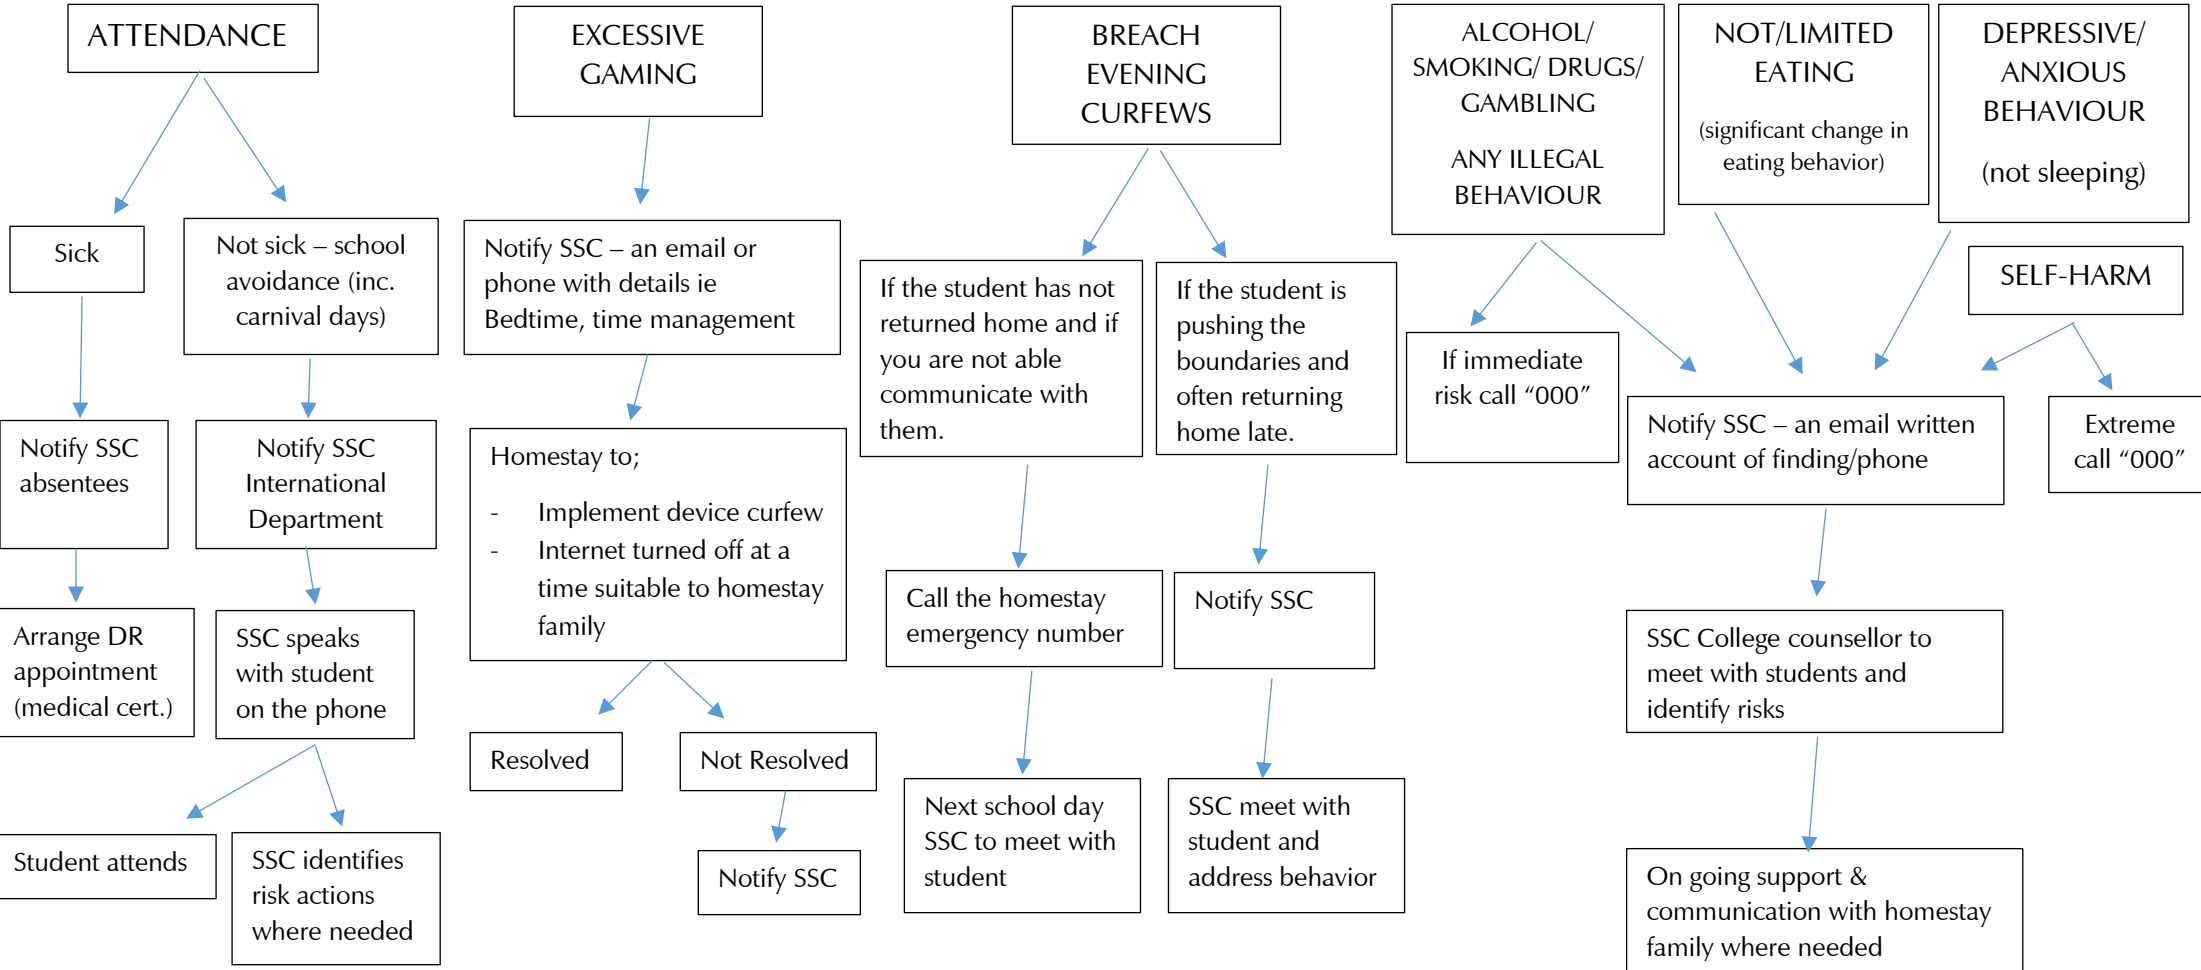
ATTENDANCE

Sick

Not sick – school avoidance (inc. carnival days)

Notify SSC absentees

Notify SSC International Department

Arrange DR appointment (medical cert.)

SSC speaks with student on the phone

Student attends

SSC identifies risk actions where needed

EXCESSIVE GAMING

Notify SSC – an email or phone with details ie Bedtime, time management

Homestay to;

- Implement device curfew
- Internet turned off at a time suitable to homestay family

Resolved

Not Resolved

Notify SSC

BREACH EVENING CURFEWS

If the student has not returned home and if you are not able communicate with them.

If the student is pushing the boundaries and often returning home late.

Call the homestay emergency number

Notify SSC

Next school day SSC to meet with student

SSC meet with student and address behavior

ALCOHOL/ SMOKING/ DRUGS/ GAMBLING

ANY ILLEGAL BEHAVIOUR

If immediate risk call “000”

NOT/LIMITED EATING

(significant change in eating behavior)

DEPRESSIVE/ ANXIOUS BEHAVIOUR

(not sleeping)

SELF-HARM

Notify SSC – an email written account of finding/phone

Extreme call “000”

SSC College counsellor to meet with students and identify risks

On going support & communication with homestay family where needed